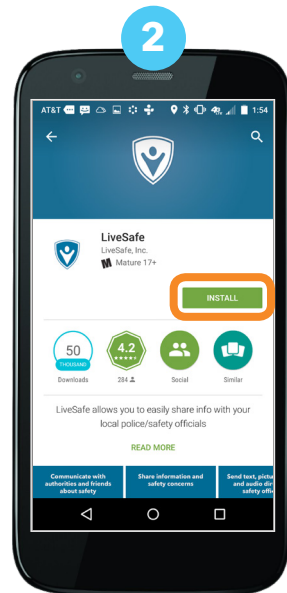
2

AT&T 1:54

LiveSafe
LiveSafe, Inc.
Mature 17+

INSTALL

50
THOUSAND
Downloads

4.2
284

Social

Similar

LiveSafe allows you to easily share info with your local police/safety officials

READ MORE

Communicate with authorities and friends about safety

Share information and safety concerns

Send text, pictu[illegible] and audio dir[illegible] safety offi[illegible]